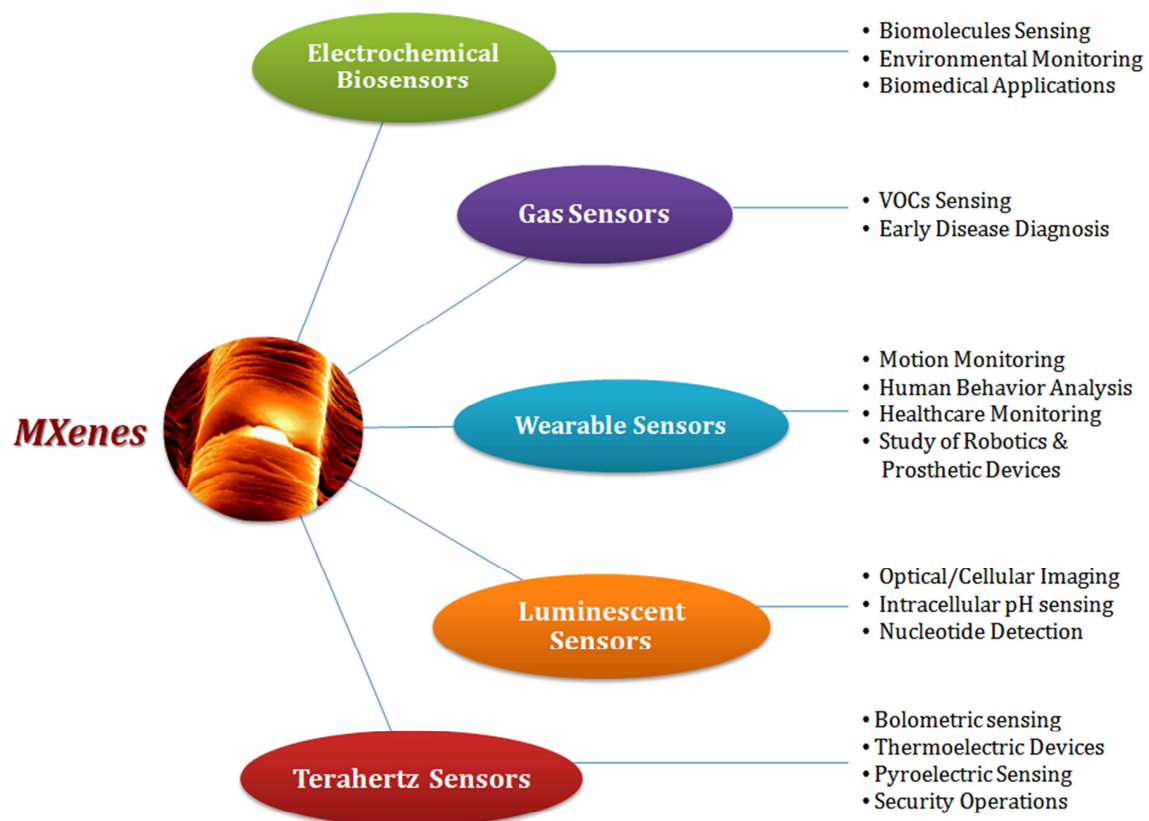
MXenes

Electrochemical Biosensors

- Biomolecules Sensing
- Environmental Monitoring
- Biomedical Applications

Gas Sensors

- VOCs Sensing
- Early Disease Diagnosis

Wearable Sensors

- Motion Monitoring
- Human Behavior Analysis
- Healthcare Monitoring
- Study of Robotics & Prosthetic Devices

Luminescent Sensors

- Optical/Cellular Imaging
- Intracellular pH sensing
- Nucleotide Detection

Terahertz Sensors

- Bolometric sensing
- Thermoelectric Devices
- Pyroelectric Sensing
- Security Operations